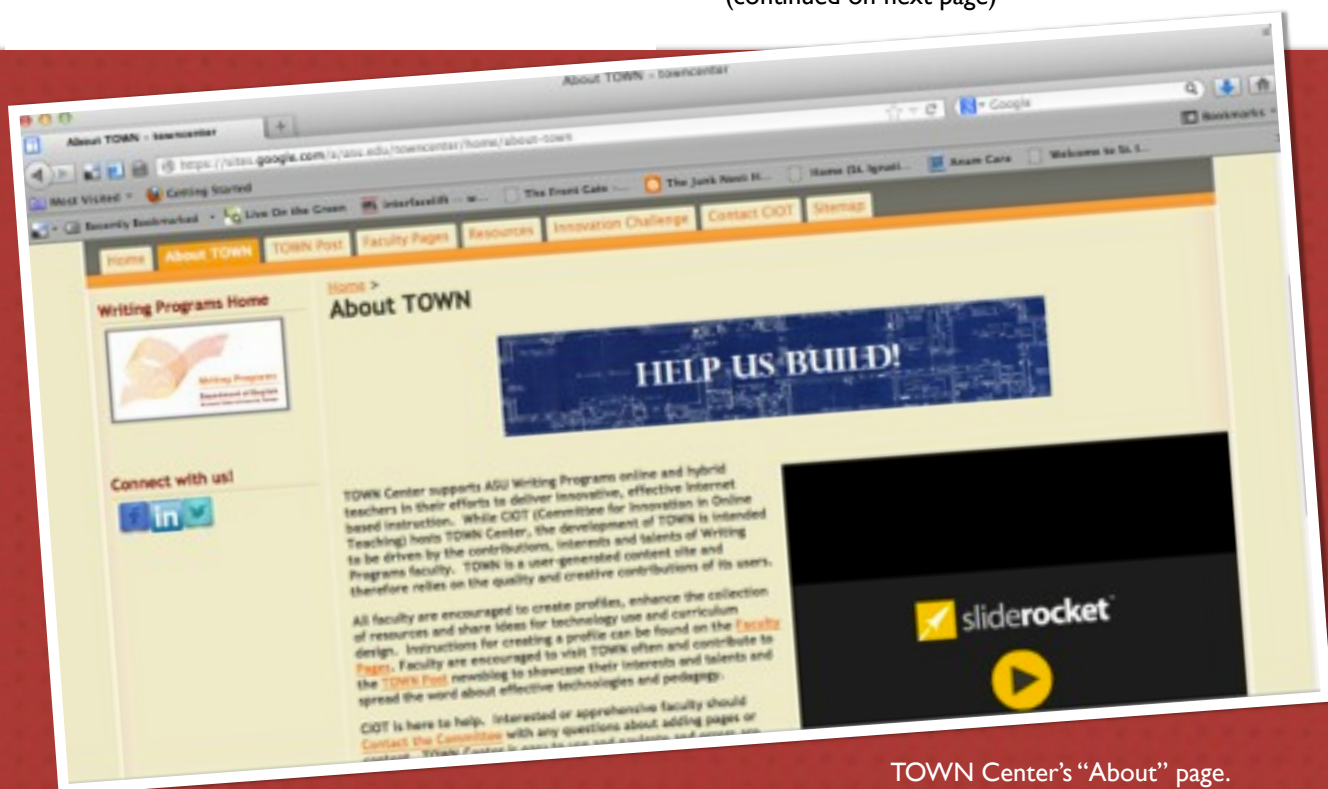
(continued on next page)

About TOWN - towncenter

About TOWN - towncenter

https://sites.google.com/a/asu.edu/towncenter/home/about-town

Google

Bookmarks

Most Visited Getting Started

Recently Bookmarked Live On the Green interfacelift The Front Gate The Junk Nest Home (St. Ignati Anam Cara Welcome to St. I

Home About TOWN TOWN Post Faculty Pages Resources Innovation Challenge Contact CIOT Sitemap

Writing Programs Home

Writing Programs Department of English

Connect with us!

Home >

About TOWN

HELP US BUILD!

TOWN Center supports ASU Writing Programs online and hybrid teachers in their efforts to deliver innovative, effective internet based instruction. While CIOT (Committee for Innovation in Online Teaching) hosts TOWN Center, the development of TOWN is intended to be driven by the contributions, interests and talents of Writing Programs faculty. TOWN is a user-generated content site and therefore relies on the quality and creative contributions of its users.

All faculty are encouraged to create profiles, enhance the collection of resources and share ideas for technology use and curriculum design. Instructions for creating a profile can be found on the Faculty Pages. Faculty are encouraged to visit TOWN often and contribute to the TOWN Post newsblog to showcase their interests and talents and spread the word about effective technologies and pedagogy.

CIOT is here to help. Interested or apprehensive faculty should Contact the Committee with any questions about adding pages or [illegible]

sliderocket

TOWN Center's "About" page.